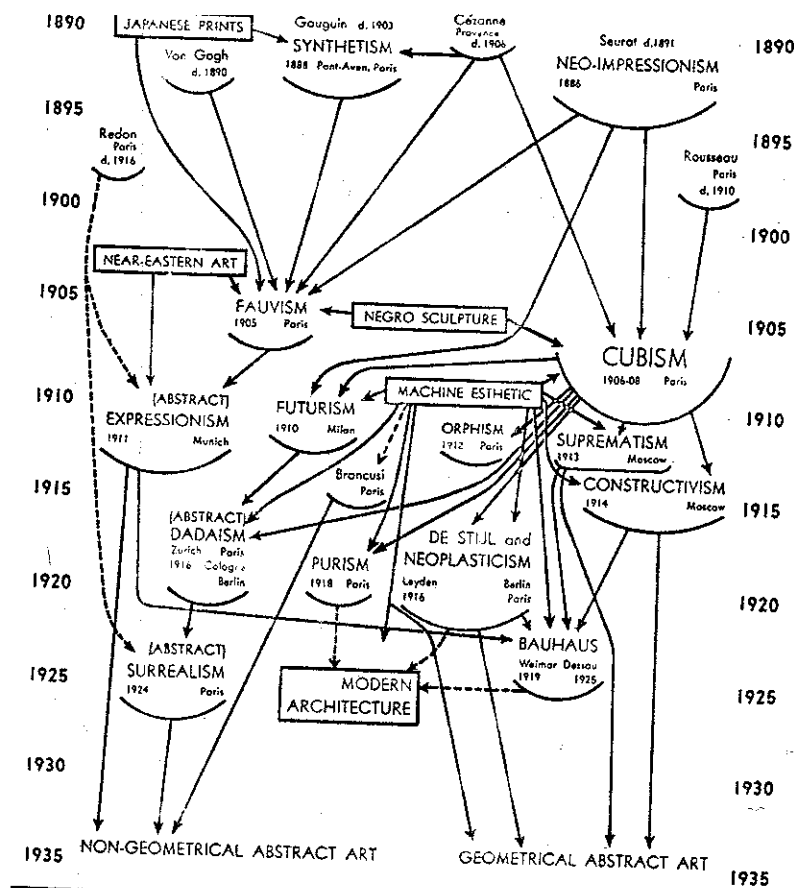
1890
JAPANESE PRINTS
Van Gogh d. 1890
Gauguin d. 1903
SYNTHETISM
1888 Pont-Aven, Paris
Cézanne Provence d. 1906
Seurat d. 1891
NEO-IMPRESSIONISM
1886 Paris
1890

1895
Redon Paris d. 1916
Rousseau Paris d. 1910
1895

1900
1900

NEAR-EASTERN ART
1905
FAUVISM
1905 Paris
NEGRO SCULPTURE
CUBISM
1906-08 Paris
1905

1910
(ABSTRACT)
EXPRESSIONISM
1911 Munich
FUTURISM
1910 Milan
MACHINE ESTHETIC
ORPHISM
1912 Paris
SUPREMATISM
1913 Moscow
1910

1915
Brancusi Paris
CONSTRUCTIVISM
1914 Moscow
1915
(ABSTRACT)
DADAISM
Zurich Paris
1916 Cologne
Berlin
DE STIJL and
NEOPLASTICISM
Leyden Berlin
1916 Paris
PURISM
1918 Paris

1920
BAUHAUS
Weimar Dessau
1919 1925
1920

(ABSTRACT)
SURREALISM
1924 Paris
1925
MODERN
ARCHITECTURE
1925

1930
1930

1935
NON-GEOMETRICAL ABSTRACT ART
GEOMETRICAL ABSTRACT ART
1935